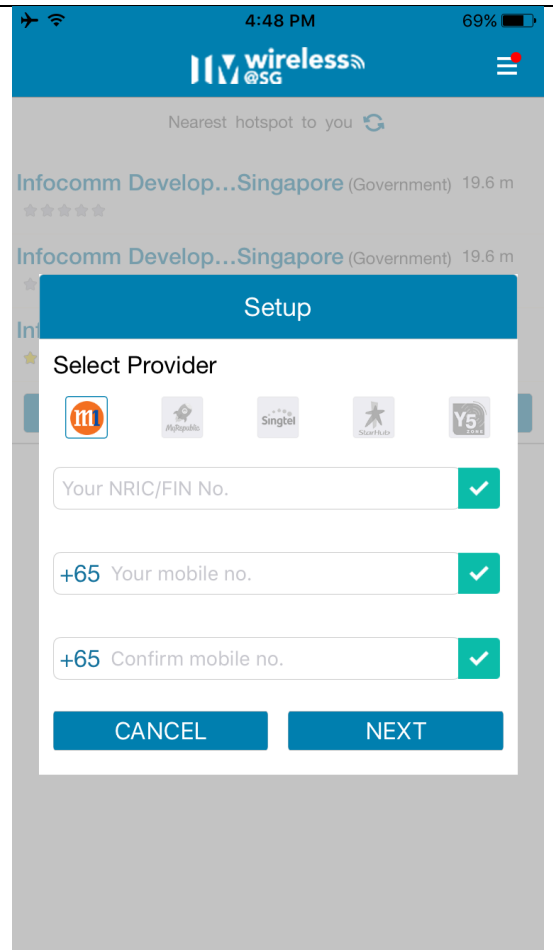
4:48 PM
69%

wireless @SG

Nearest hotspot to you

Infocomm Develop...Singapore (Government) 19.6 m

Infocomm Develop...Singapore (Government) 19.6 m

Int

Setup

Select Provider

m1 MyRepublic Singtel StarHub Y5 ZONE

Your NRIC/FIN No.

+65 Your mobile no.

+65 Confirm mobile no.

CANCEL

NEXT